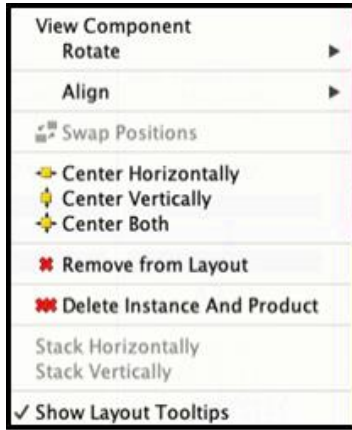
View Component
Rotate ►

Align ►

Swap Positions

Center Horizontally
Center Vertically
Center Both

✖ Remove from Layout

Delete Instance And Product

Stack Horizontally
Stack Vertically

✓ Show Layout Tooltips